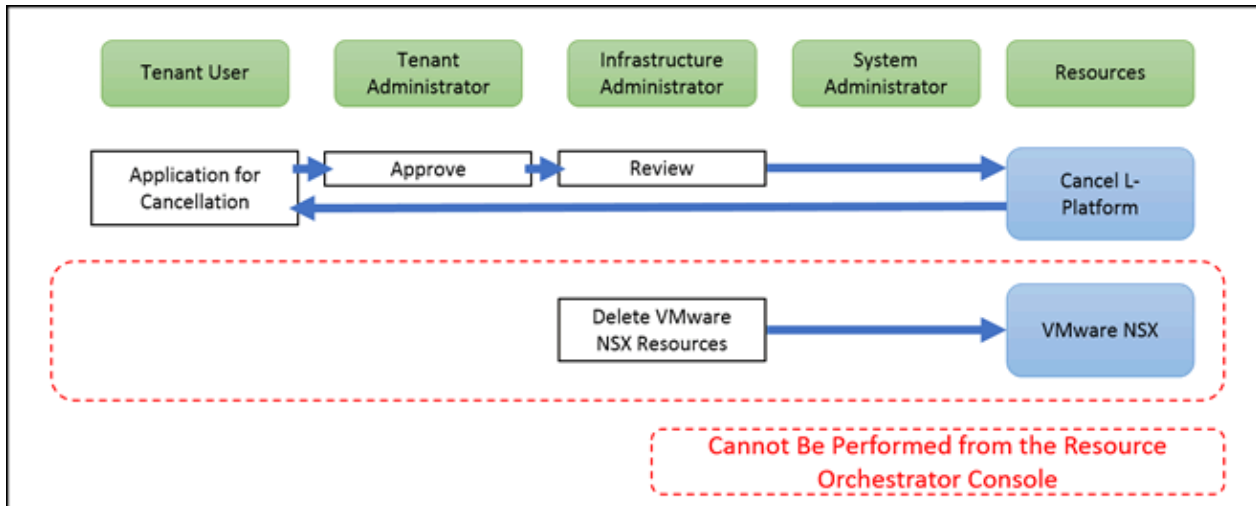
Tenant User

Tenant Administrator

Infrastructure Administrator

System Administrator

Resources

Application for Cancellation

Approve

Review

Cancel L-Platform

Delete VMware NSX Resources

VMware NSX

Cannot Be Performed from the Resource Orchestrator Console